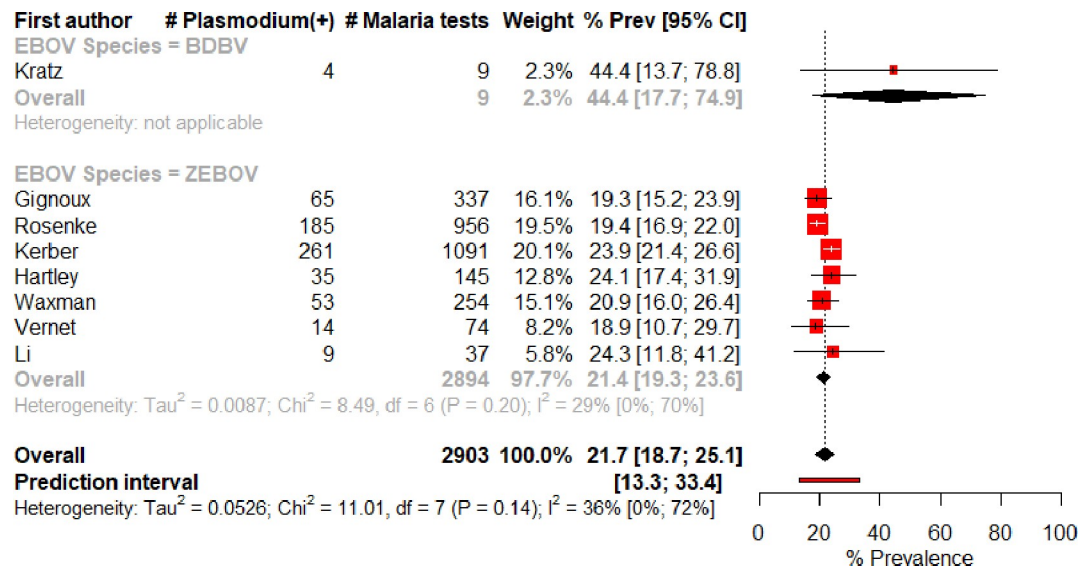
| First author | # Plasmodium(+) | # Malaria tests | Weight | % Prev [95% CI] |
|---|---|---|---|---|
| EBOV Species = BDBV | | | | |
| Kratz | 4 | 9 | 2.3% | 44.4 [13.7; 78.8] |
| Overall | | 9 | 2.3% | 44.4 [17.7; 74.9] |
| Heterogeneity: not applicable | | | | |
| EBOV Species = ZEBOV | | | | |
| Gignoux | 65 | 337 | 16.1% | 19.3 [15.2; 23.9] |
| Rosenke | 185 | 956 | 19.5% | 19.4 [16.9; 22.0] |
| Kerber | 261 | 1091 | 20.1% | 23.9 [21.4; 26.6] |
| Hartley | 35 | 145 | 12.8% | 24.1 [17.4; 31.9] |
| Waxman | 53 | 254 | 15.1% | 20.9 [16.0; 26.4] |
| Vernet | 14 | 74 | 8.2% | 18.9 [10.7; 29.7] |
| Li | 9 | 37 | 5.8% | 24.3 [11.8; 41.2] |
| Overall | | 2894 | 97.7% | 21.4 [19.3; 23.6] |

Heterogeneity: $Tau^2 = 0.0087$; $Chi^2 = 8.49$, df = 6 (P = 0.20); $I^2 = 29\%$ [0%; 70%]

| | | | | |
|---|---|---|---|---|
| Overall | | 2903 | 100.0% | 21.7 [18.7; 25.1] |
| Prediction interval | | | | [13.3; 33.4] |

Heterogeneity: $Tau^2 = 0.0526$; $Chi^2 = 11.01$, df = 7 (P = 0.14); $I^2 = 36\%$ [0%; 72%]

0 20 40 60 80 100
% Prevalence